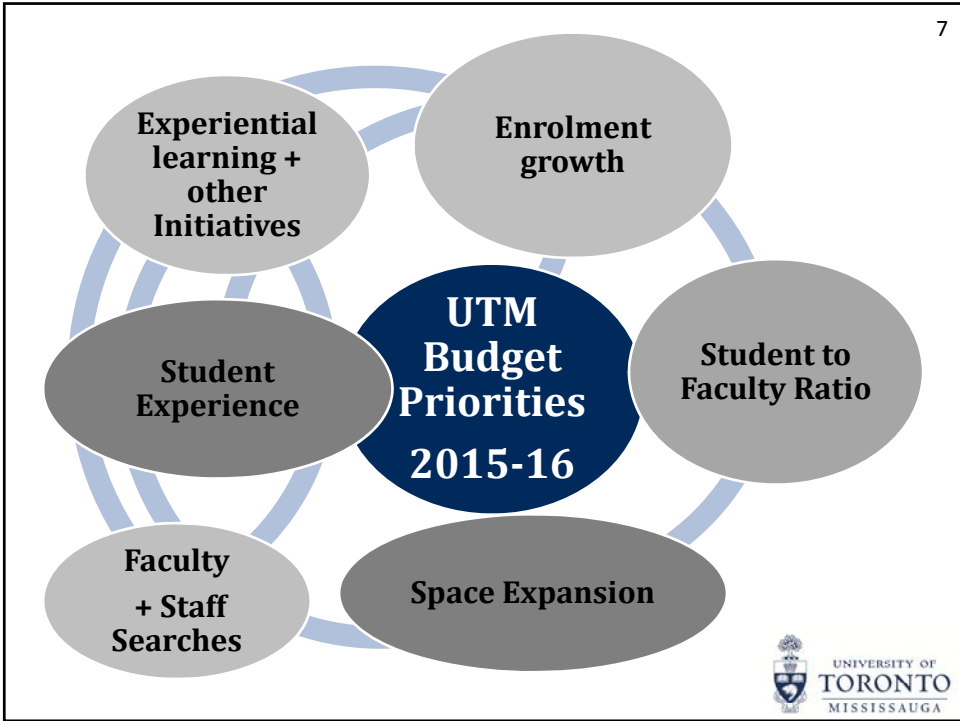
7

Experiential learning + other Initiatives

Enrolment growth

UTM Budget Priorities 2015-16

Student Experience

Student to Faculty Ratio

Faculty + Staff Searches

Space Expansion

UNIVERSITY OF TORONTO MISSISSAUGA